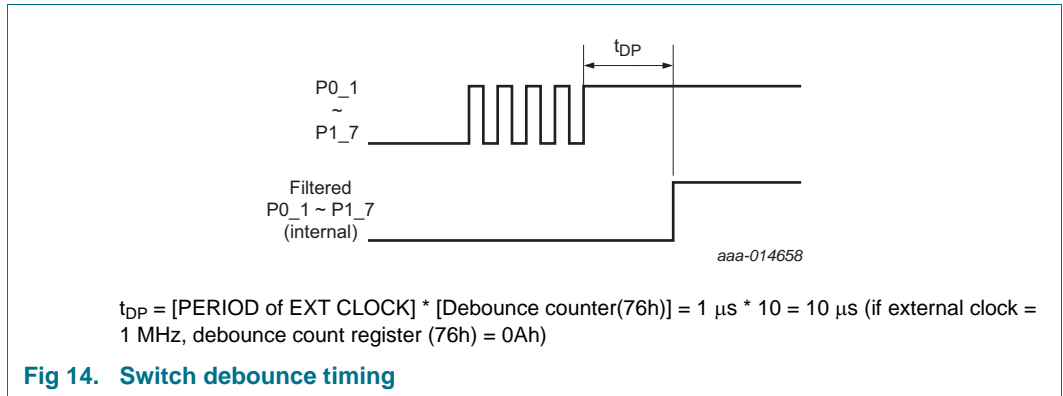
$t_{DP}$

P0_1
~
P1_7

Filtered
P0_1 ~ P1_7
(internal)

aaa-014658

$t_{DP}$ = [PERIOD of EXT CLOCK] * [Debounce counter(76h)] = 1 μs * 10 = 10 μs (if external clock = 1 MHz, debounce count register (76h) = 0Ah)

**Fig 14. Switch debounce timing**